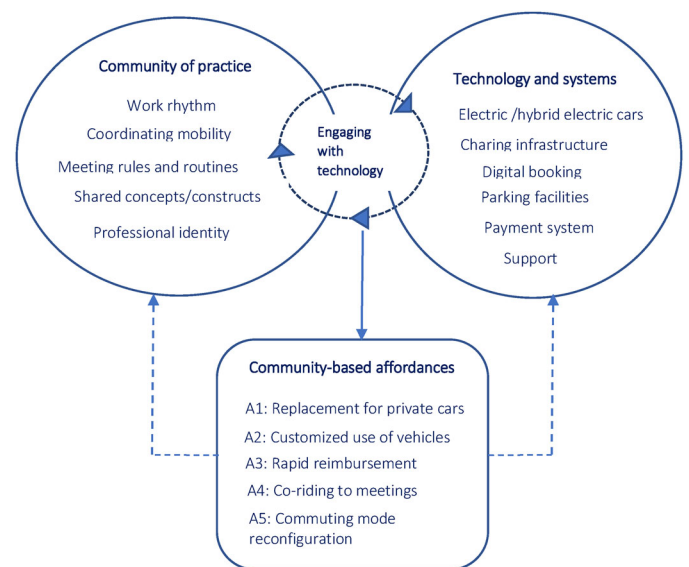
Community of practice

Work rhythm

Coordinating mobility

Meeting rules and routines

Shared concepts/constructs

Professional identity

Engaging with technology

Technology and systems

Electric /hybrid electric cars

Charing infrastructure

Digital booking

Parking facilities

Payment system

Support

Community-based affordances

A1: Replacement for private cars

A2: Customized use of vehicles

A3: Rapid reimbursement

A4: Co-riding to meetings

A5: Commuting mode reconfiguration